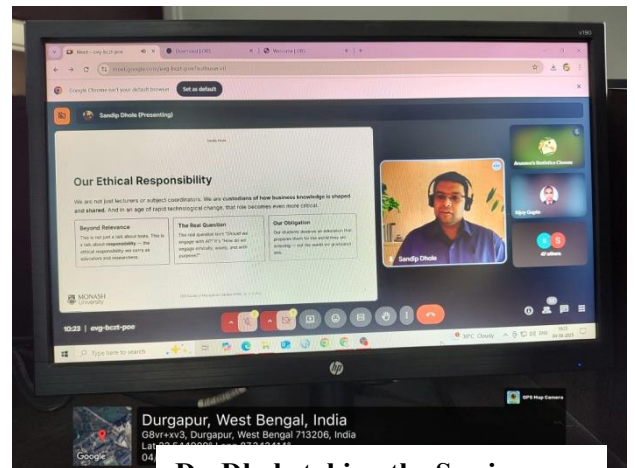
Meet - evg-bczt-poe
Welcome | ORS
meet.google.com/evg-bczt-poe
Google Chrome isn't your default browser
Set as default
Sandip Dhole (Presenting)

Our Ethical Responsibility

We are not just lecturers or subject coordinators. We are custodians of how business knowledge is shaped and shared. And in an age of rapid technological change, that role becomes even more critical.

Beyond Relevance
This is not just a talk about tools. This is a talk about responsibility — the ethical responsibility we carry as educators and researchers.

The Real Question
The real question isn't "Should we engage with AI?" It's "How do we engage ethically, wisely, and with purpose?"

Our Obligation
Our students deserve an education that prepares them for the world they are entering — not the world we graduated into.

MONASH University

Sandip Dhole
Anuwesh's Statistics Classes
Bijoy Gupta
47 others

10:23 | evg-bczt-poe

Type here to search
30°C Cloudy
ENG

hp

GPS Map Camera
Durgapur, West Bengal, India
G8vr+xv3, Durgapur, West Bengal 713206, India
Lat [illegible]
04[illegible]
Google
Dr Dhole taking the Session